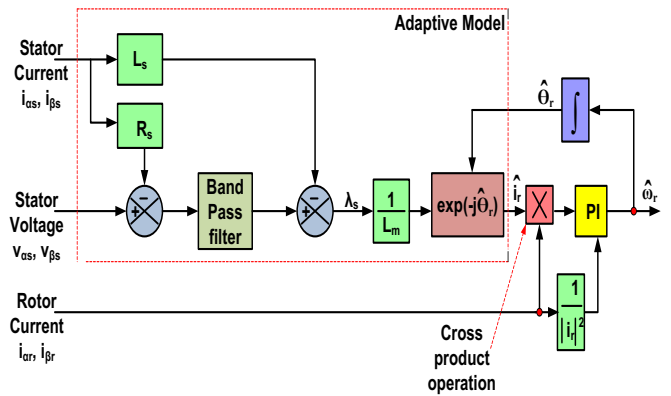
Adaptive Model

Stator Current $i_{\alpha s}$, $i_{\beta s}$

$L_s$

$R_s$

Stator Voltage $v_{\alpha s}$, $v_{\beta s}$

+ −

Band Pass filter

+ −

$\lambda_s$

$\frac{1}{L_m}$

$\exp(-j\hat{\theta}_r)$

$\hat{\theta}_r$

$\int$

$\hat{i}_r$

X

PI

$\hat{\omega}_r$

Rotor Current $i_{\alpha r}$, $i_{\beta r}$

$\frac{1}{|i_r|^2}$

Cross product operation